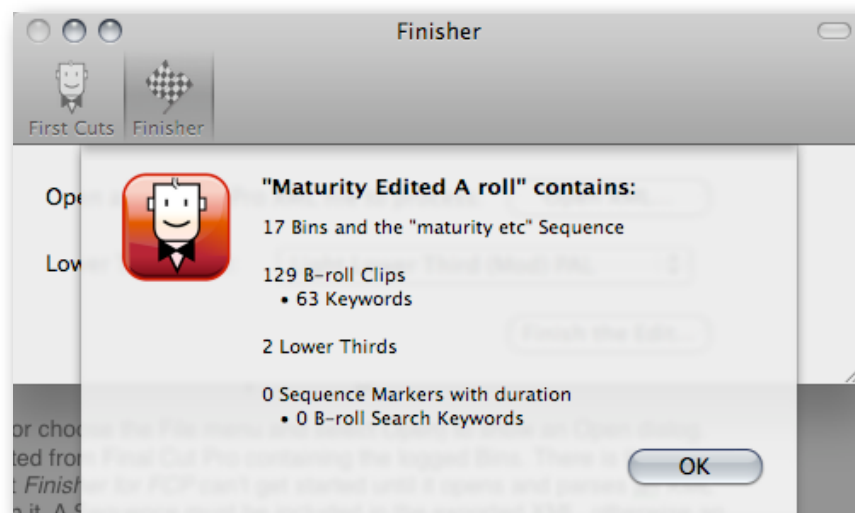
Finisher

First Cuts Finisher

Ope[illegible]

Lowe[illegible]

"Maturity Edited A roll" contains:

17 Bins and the "maturity etc" Sequence

129 B-roll Clips
• 63 Keywords

2 Lower Thirds

0 Sequence Markers with duration
• 0 B-roll Search Keywords

OK

Finish the Edit...

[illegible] or choose the File menu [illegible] Open dialog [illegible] ted from Final Cut Pro containing the logged Bins. There is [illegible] Finisher for FCP can't get started until it opens and parses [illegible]